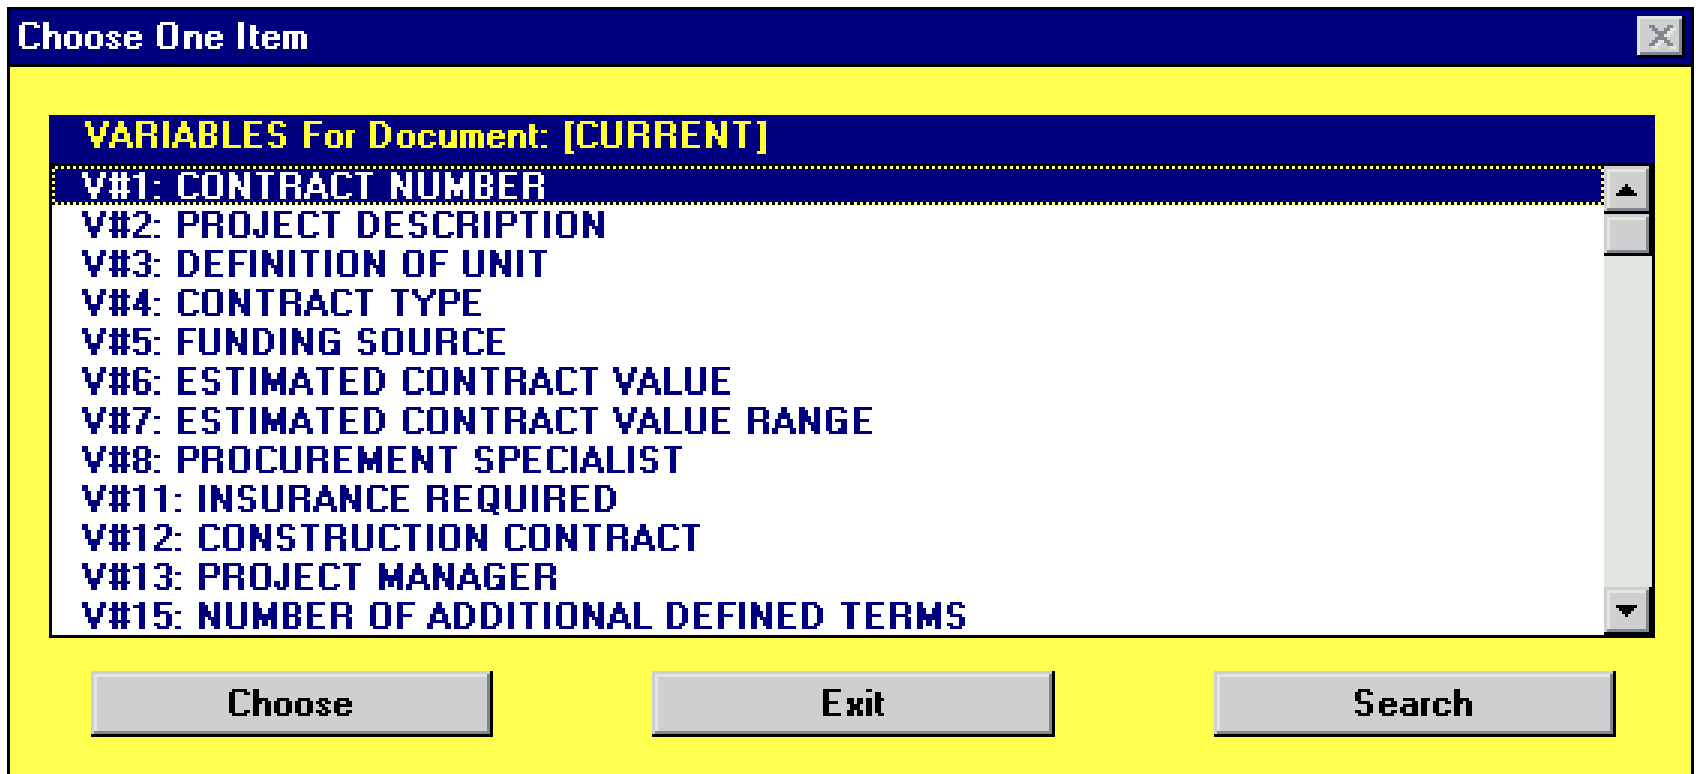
Choose One Item

VARIABLES For Document: [CURRENT]

V#1: CONTRACT NUMBER
V#2: PROJECT DESCRIPTION
V#3: DEFINITION OF UNIT
V#4: CONTRACT TYPE
V#5: FUNDING SOURCE
V#6: ESTIMATED CONTRACT VALUE
V#7: ESTIMATED CONTRACT VALUE RANGE
V#8: PROCUREMENT SPECIALIST
V#11: INSURANCE REQUIRED
V#12: CONSTRUCTION CONTRACT
V#13: PROJECT MANAGER
V#15: NUMBER OF ADDITIONAL DEFINED TERMS

Choose
Exit
Search